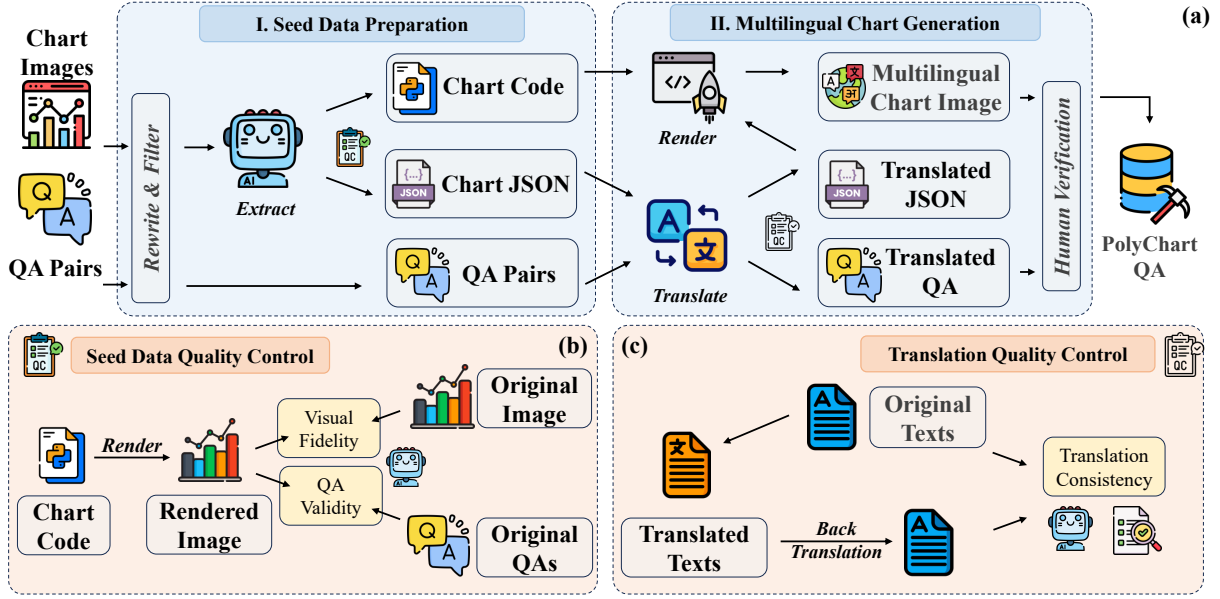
(a)

Chart Images

QA Pairs

I. Seed Data Preparation

Rewrite & Filter

AI

Extract

QC

Chart Code

JSON

Chart JSON

Q A

QA Pairs

II. Multilingual Chart Generation

Render

A 文

Translate

QC

Multilingual Chart Image

JSON

Translated JSON

Translated QA

Human Verification

PolyChart QA

(b)

QC

Seed Data Quality Control

Chart Code

Render

Rendered Image

Visual Fidelity

QA Validity

AI

Original Image

Original QAs

(c)

Translation Quality Control

QC

Original Texts

Translated Texts

Back Translation

Translation Consistency

AI